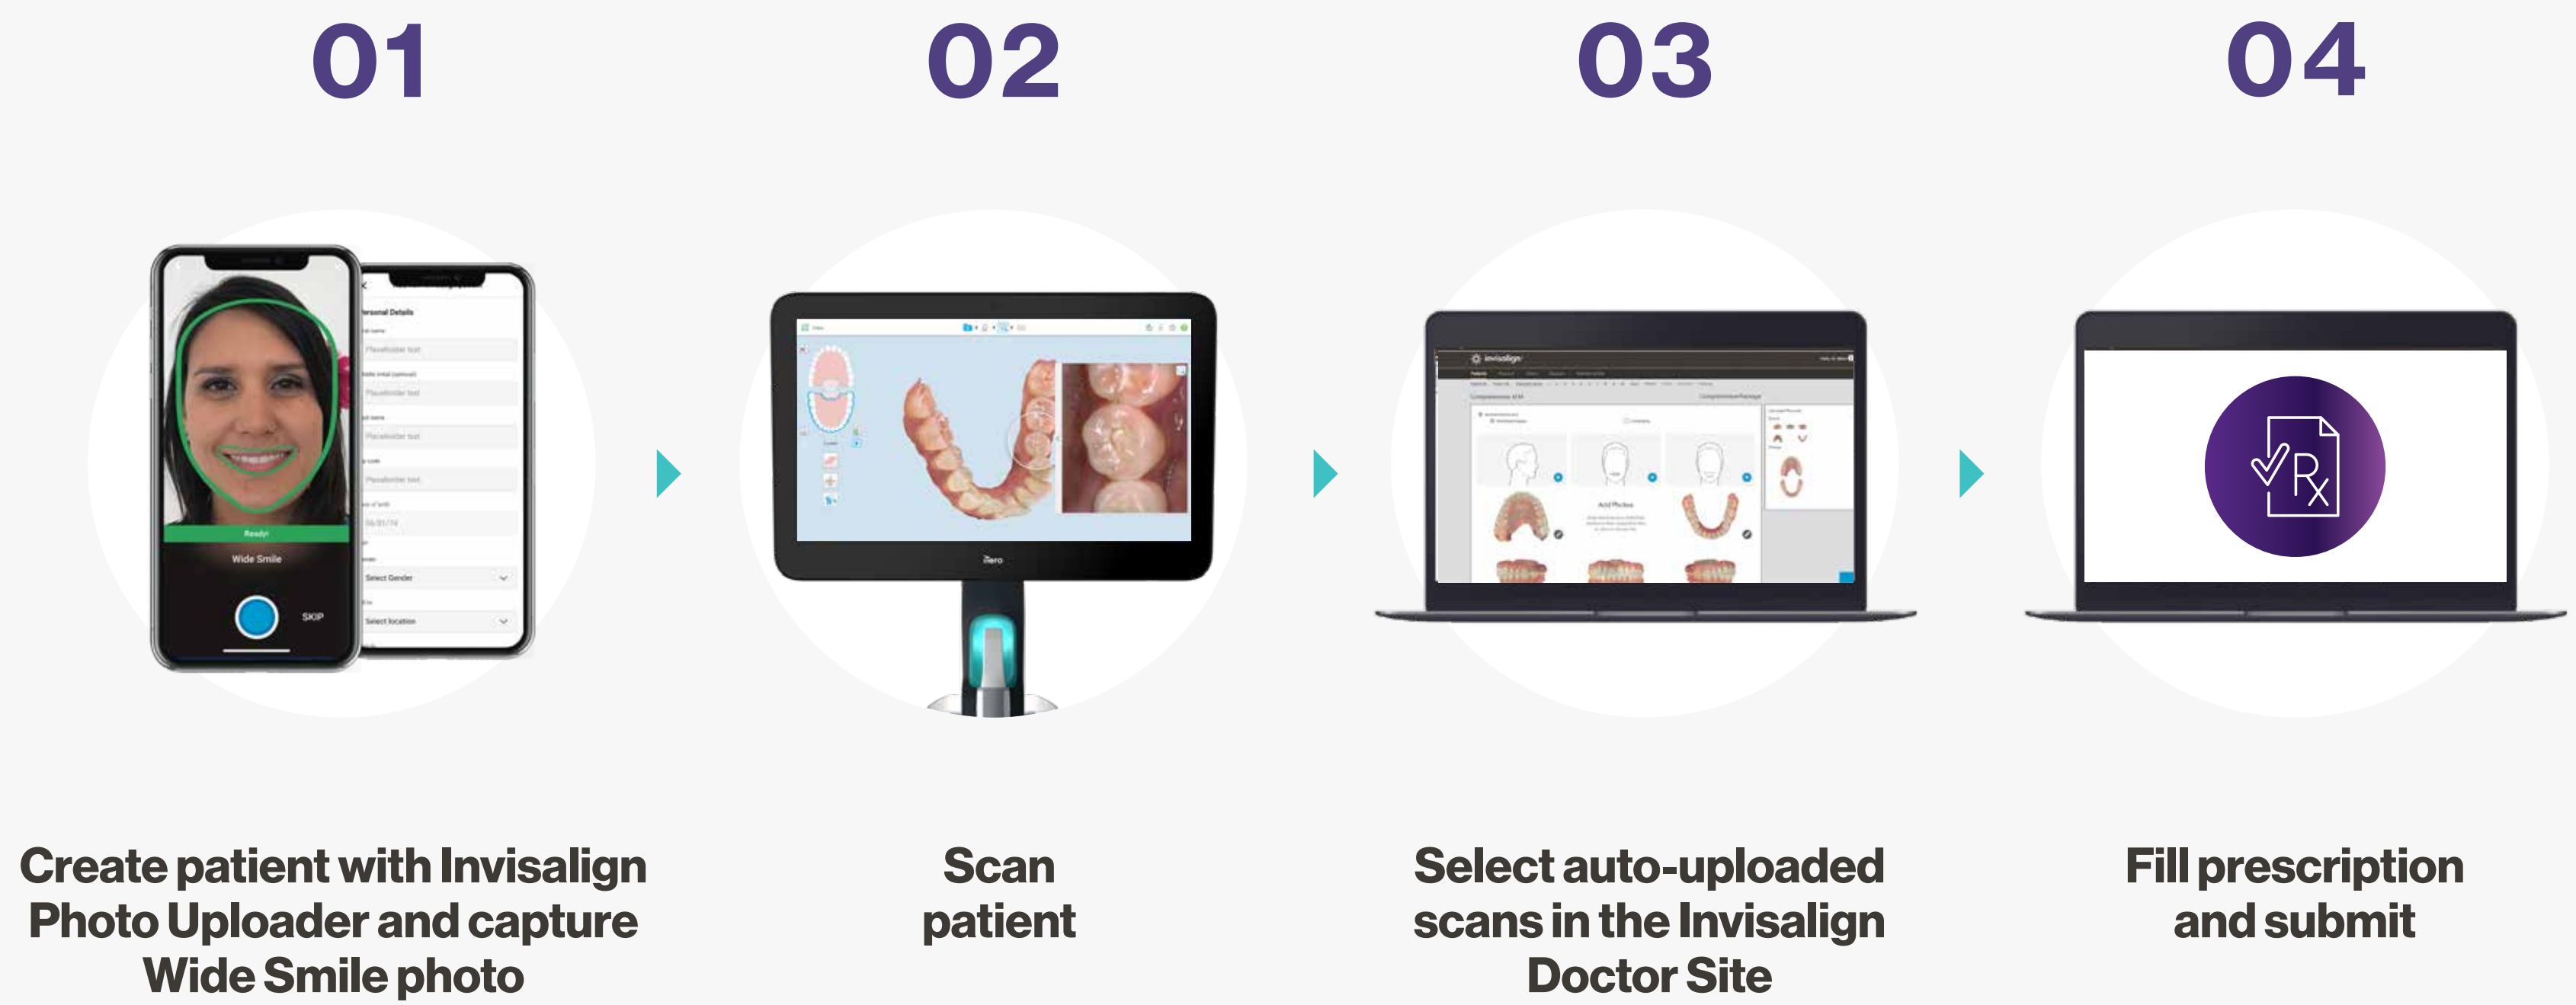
01

Ready!

Wide Smile

SKIP

Personal Details

Placeholder text

Placeholder text

Placeholder text

Placeholder text

06/01/74

Select Gender

Select location

Create patient with Invisalign Photo Uploader and capture Wide Smile photo

02

iTero

Scan patient

03

invisalign

Select auto-uploaded scans in the Invisalign Doctor Site

04

Rx

Fill prescription and submit